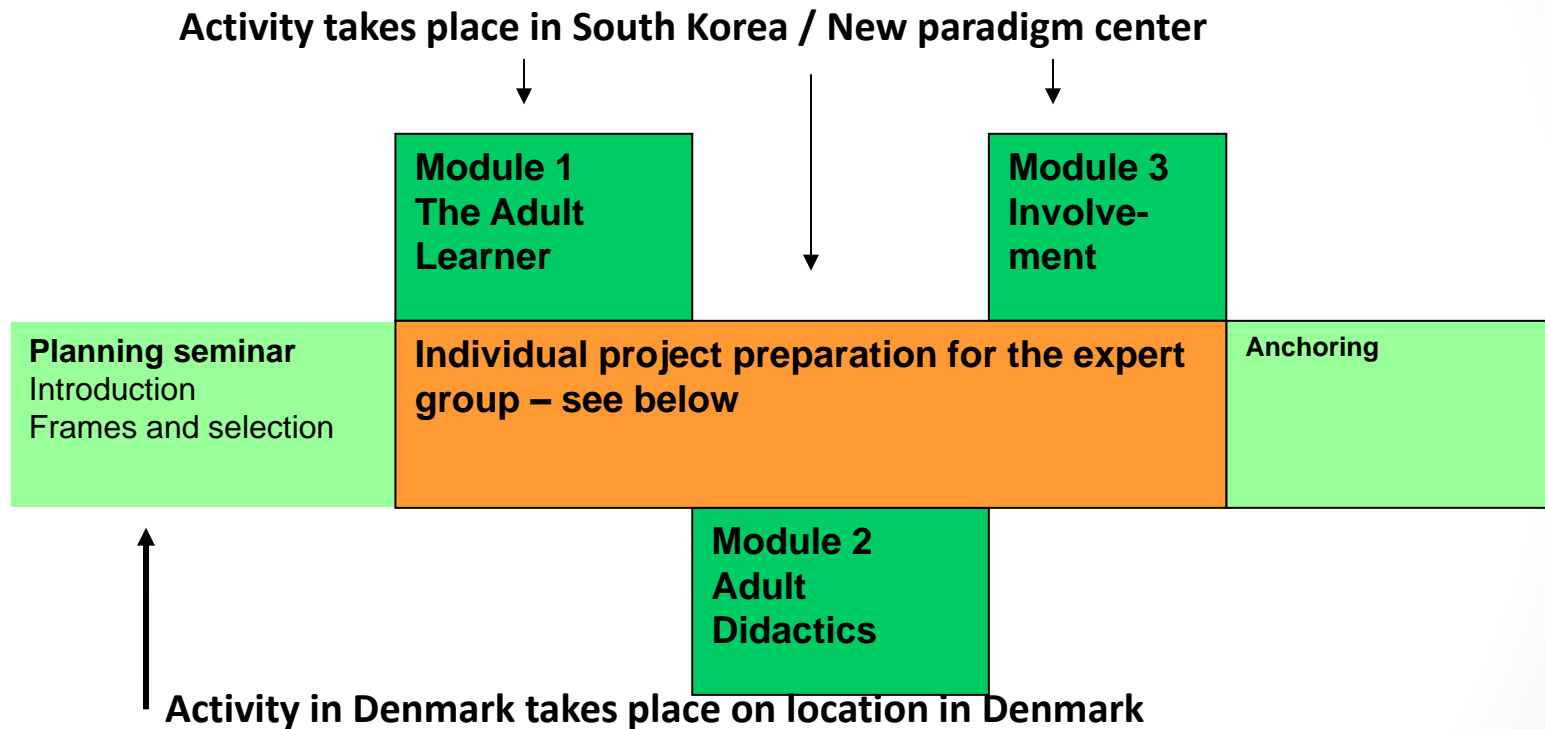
Activity takes place in South Korea / New paradigm center

Module 1
The Adult Learner

Module 3
Involvement

Planning seminar
Introduction
Frames and selection

Individual project preparation for the expert group – see below

Anchoring

Module 2
Adult Didactics

Activity in Denmark takes place on location in Denmark